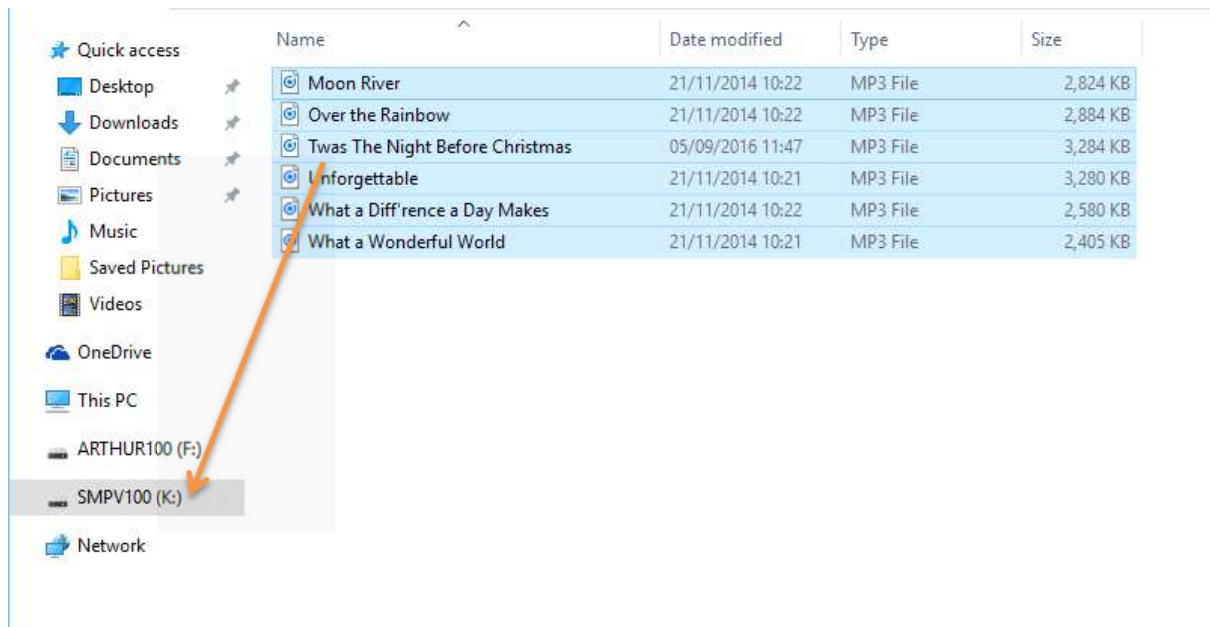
Quick access
Desktop
Downloads
Documents
Pictures
Music
Saved Pictures
Videos
OneDrive
This PC
ARTHUR100 (F:)
SMPV100 (K:)
Network

| Name | Date modified | Type | Size |
|---|---|---|---|
| Moon River | 21/11/2014 10:22 | MP3 File | 2,824 KB |
| Over the Rainbow | 21/11/2014 10:22 | MP3 File | 2,884 KB |
| Twas The Night Before Christmas | 05/09/2016 11:47 | MP3 File | 3,284 KB |
| Unforgettable | 21/11/2014 10:21 | MP3 File | 3,280 KB |
| What a Diff'rence a Day Makes | 21/11/2014 10:22 | MP3 File | 2,580 KB |
| What a Wonderful World | 21/11/2014 10:21 | MP3 File | 2,405 KB |